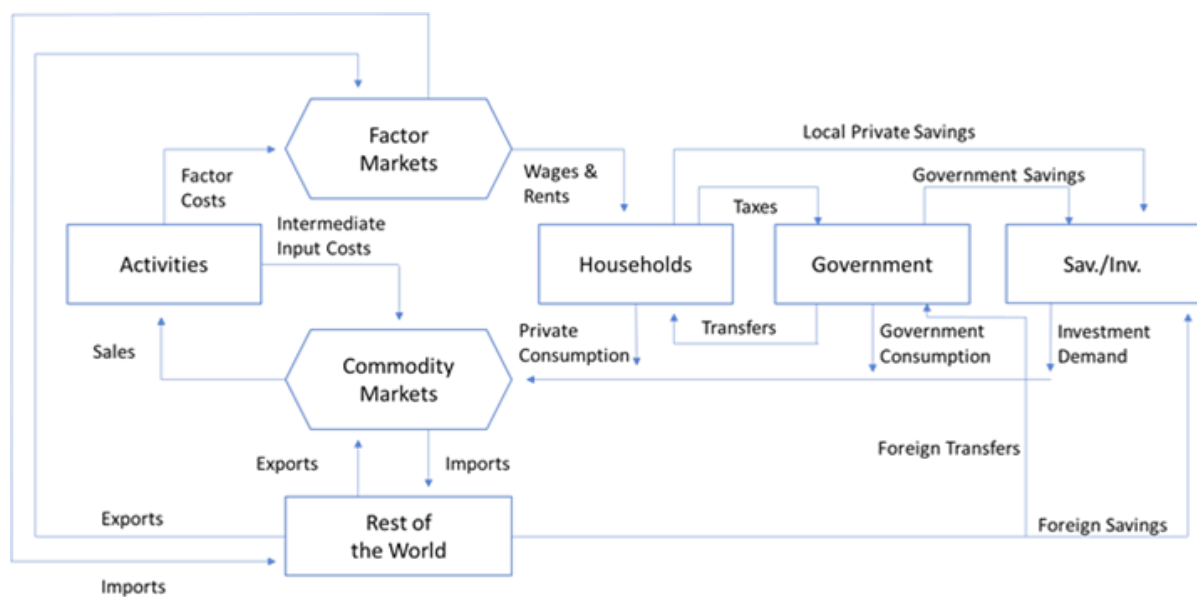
Factor Markets

Local Private Savings

Factor Costs

Wages & Rents

Government Savings

Taxes

Intermediate Input Costs

Activities

Households

Government

Sav./Inv.

Private Consumption

Transfers

Government Consumption

Investment Demand

Sales

Commodity Markets

Foreign Transfers

Exports

Imports

Exports

Rest of the World

Foreign Savings

Imports